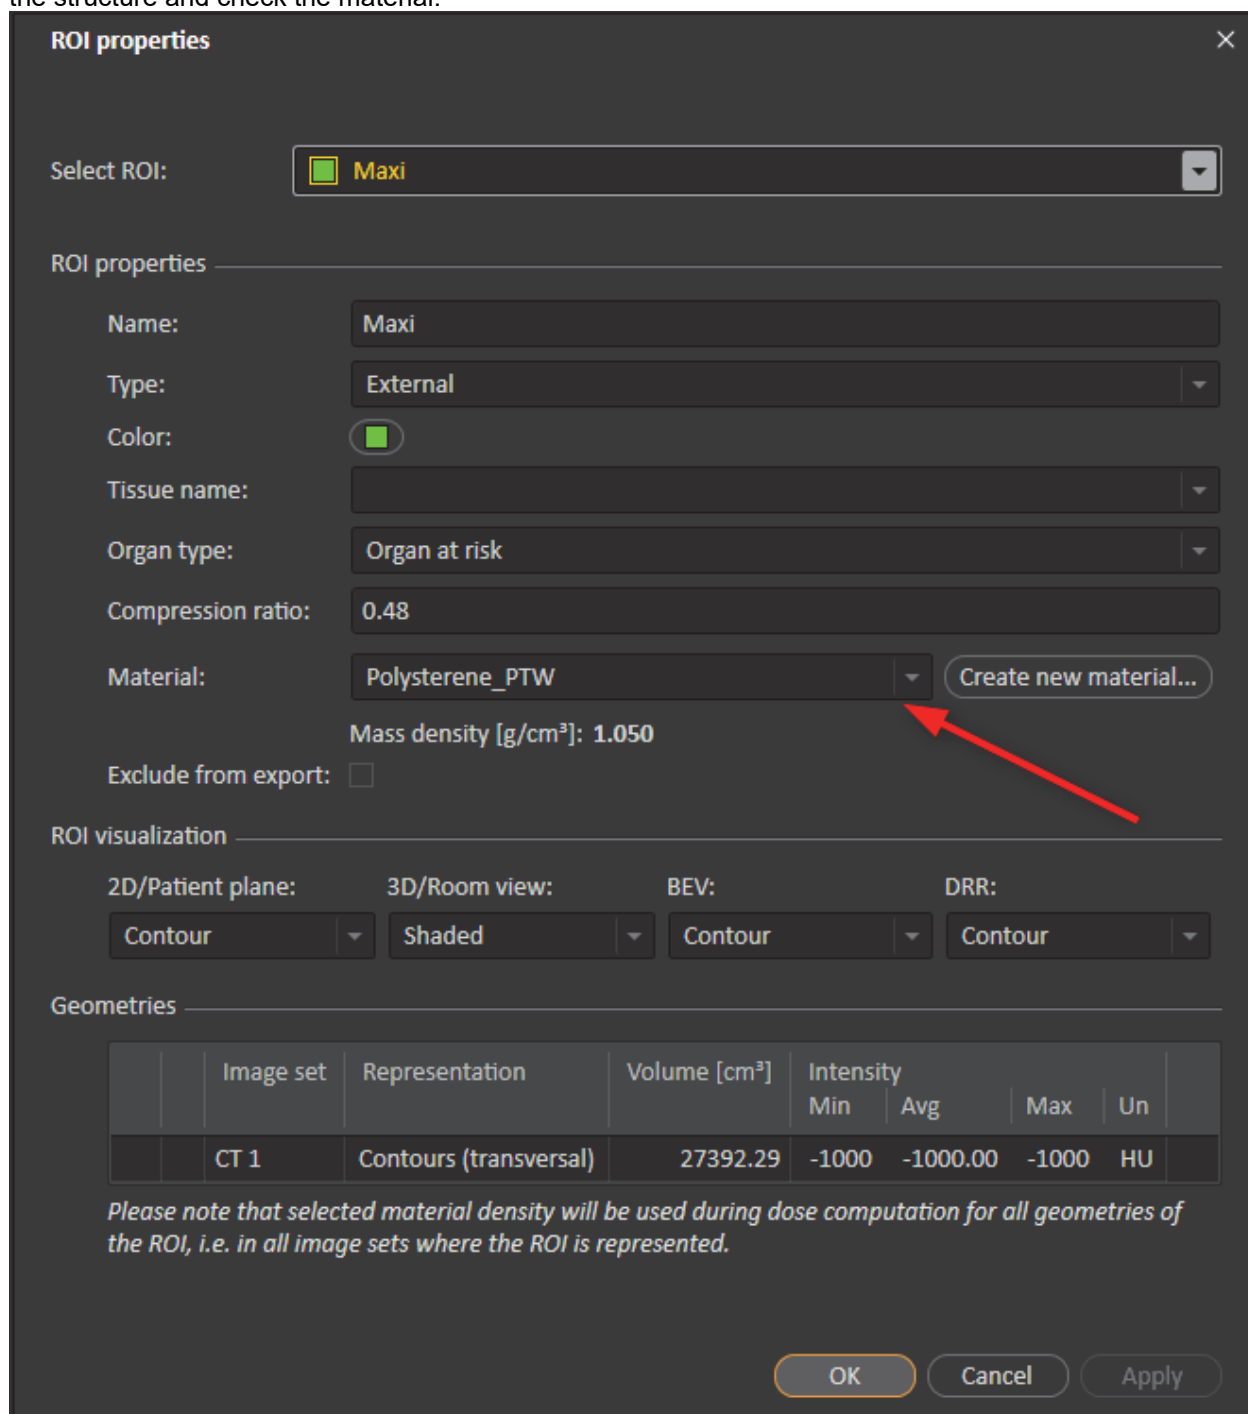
the structure and check the material.

ROI properties

×

Select ROI: Maxi

ROI properties

Name: Maxi

Type: External

Color:

Tissue name:

Organ type: Organ at risk

Compression ratio: 0.48

Material: Polysterene_PTW Create new material...

Mass density [g/cm³]: 1.050

Exclude from export:

ROI visualization

2D/Patient plane: Contour

3D/Room view: Shaded

BEV: Contour

DRR: Contour

Geometries

| | Image set | Representation | Volume [cm³] | Intensity Min | Avg | Max | Un |
|---|---|---|---|---|---|---|---|
| | CT 1 | Contours (transversal) | 27392.29 | -1000 | -1000.00 | -1000 | HU |

*Please note that selected material density will be used during dose computation for all geometries of the ROI, i.e. in all image sets where the ROI is represented.*

OK Cancel Apply